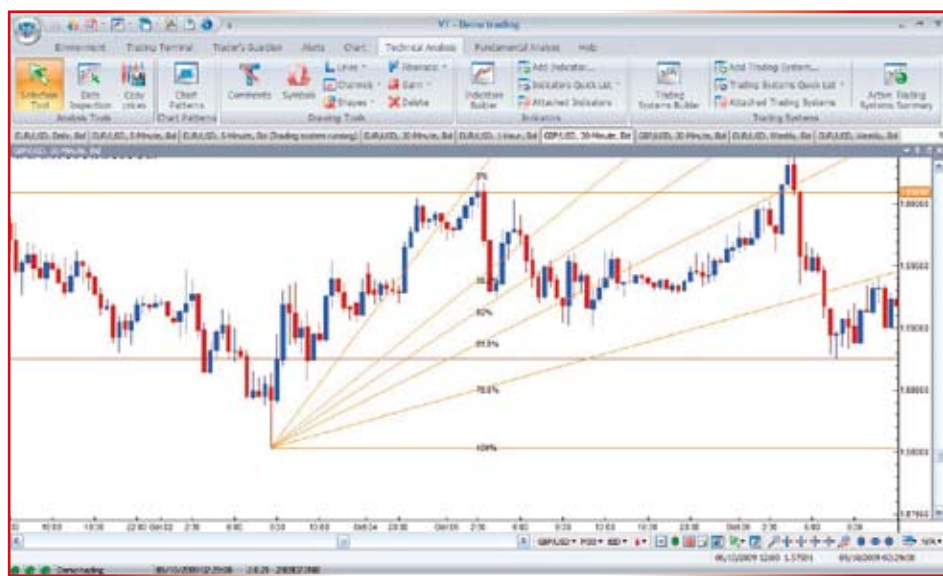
VT - Demo trading

Environment | Trading Terminal | Trader's Guardian | Alerts | Chart | Technical Analysis | Fundamental Analysis | Help

Selection Tool | Data Inspection | Copy prices | Chart Patterns | Comments | Symbols | Lines | Channels | Shapes | Fibonacci | Gann | Delete | Indicator Builder | Add Indicator... | Indicators Quick List | Attached Indicators | Trading Systems Builder | Add Trading System... | Trading Systems Quick List | Attached Trading Systems | Active Trading Systems Summary

Analysis Tools | Chart Patterns | Drawing Tools | Indicators | Trading Systems

EUR/USD, Daily, Bid | EUR/USD, 5 Minute, Bid | EUR/USD, 5 Minute, Bid (Trading system running) | EUR/USD, 30 Minute, Bid | EUR/USD, 1 Hour, Bid | GBP/USD, 30 Minute, Bid | GBP/USD, 30 Minute, Bid | EUR/USD, Weekly, Bid | EUR/USD, Weekly, Bid

GBP/USD, 30 Minute, Bid

0%

50

62%

61.8%

78.6%

100%

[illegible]

GBP/USD | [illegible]

Demo trading | 05/10/2009 12:29:06 | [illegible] | 06/10/2009 12:00 1.57001 | 05/10/2009 02:29:00